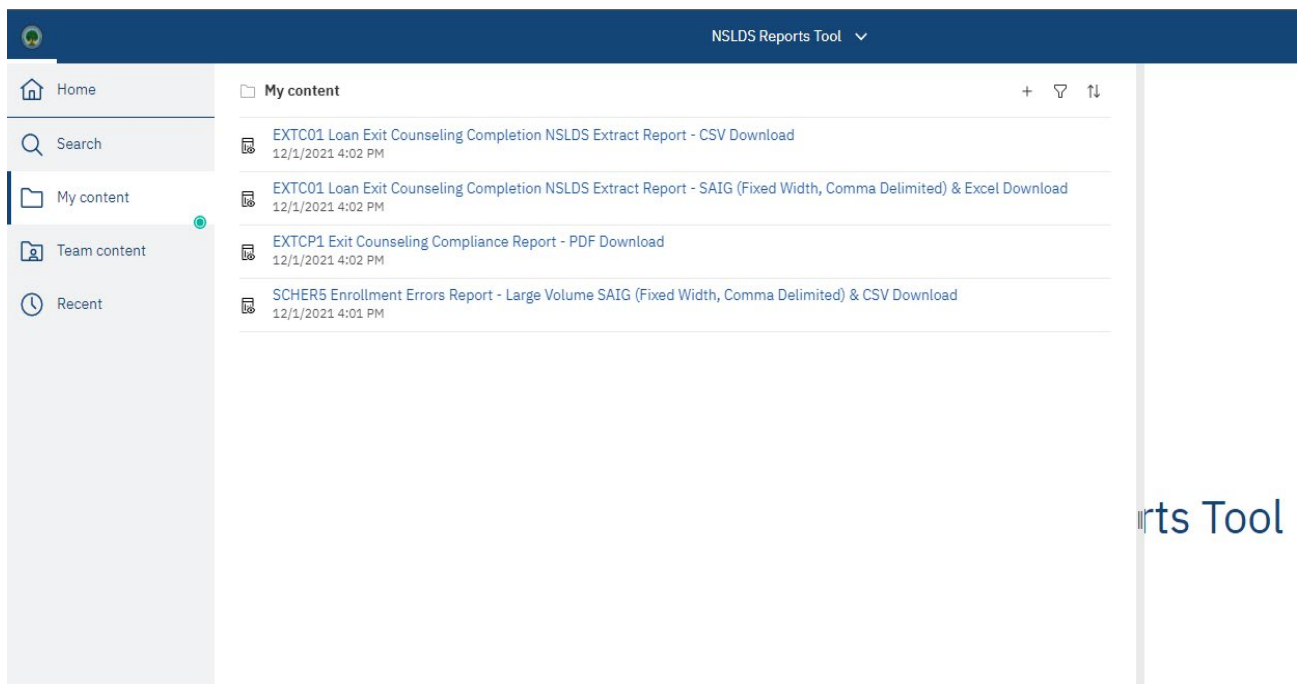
NSLDS Reports Tool

Home

Search

My content

Team content

Recent

My content

EXTC01 Loan Exit Counseling Completion NSLDS Extract Report - CSV Download
12/1/2021 4:02 PM

EXTC01 Loan Exit Counseling Completion NSLDS Extract Report - SAIG (Fixed Width, Comma Delimited) & Excel Download
12/1/2021 4:02 PM

EXTCP1 Exit Counseling Compliance Report - PDF Download
12/1/2021 4:02 PM

SCHER5 Enrollment Errors Report - Large Volume SAIG (Fixed Width, Comma Delimited) & CSV Download
12/1/2021 4:01 PM

rts Tool